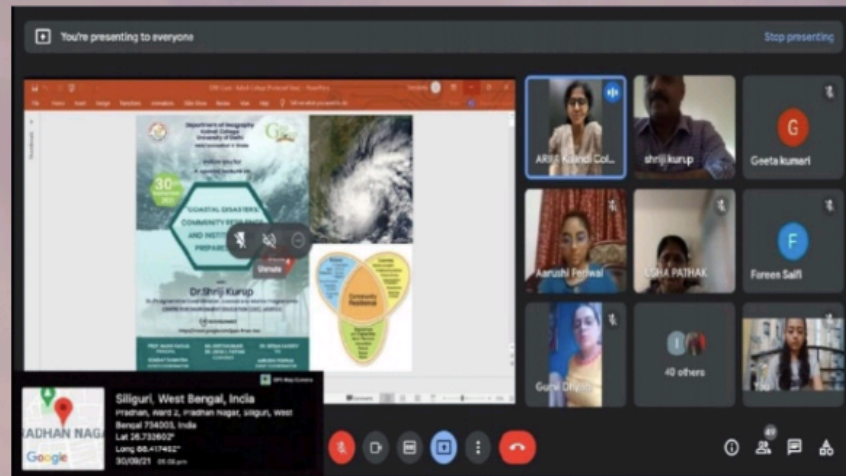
You're presenting to everyone

Stop presenting

Department of Geography
Kalindi College
University of Delhi

30

COASTAL DISASTERS: COMMUNITY RESILIENCE AND INSTITUTIONAL PREPAREDNESS

Dr.Shriji Kurup

Community Resilience

Unmute

ARIF Kalindi Col...

shriji kurup

G
Geeta kumari

Aarushi Periwal

USHA PATHAK

F
Forees Saifi

Gurvi Dhyani

40 others

GPS Map Camera

Siliguri, West Bengal, India
Pradhan, Ward 2, Pradhan Nagar, Siliguri, West Bengal 734003, India
Lat 26.732602°
Long 88.417462°
30/09/21 05:08 pm

DHAN NAGA

Google